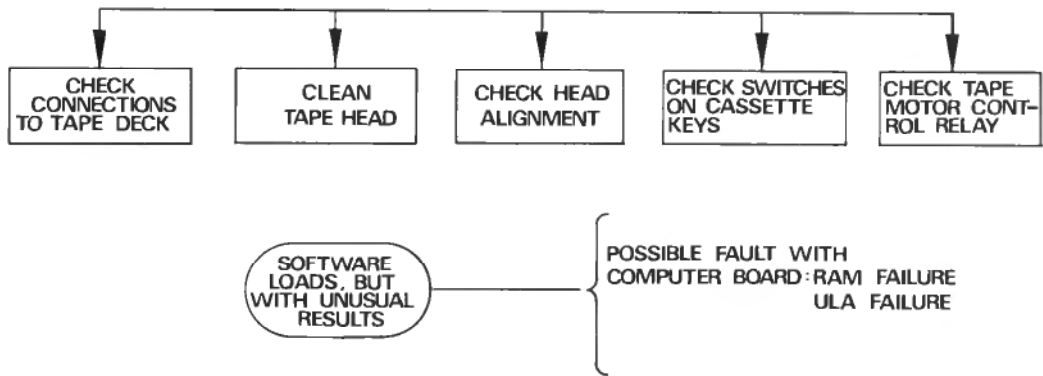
CHECK CONNECTIONS TO TAPE DECK

CLEAN TAPE HEAD

CHECK HEAD ALIGNMENT

CHECK SWITCHES ON CASSETTE KEYS

CHECK TAPE MOTOR CONTROL RELAY

SOFTWARE LOADS, BUT WITH UNUSUAL RESULTS

POSSIBLE FAULT WITH COMPUTER BOARD: RAM FAILURE
ULA FAILURE